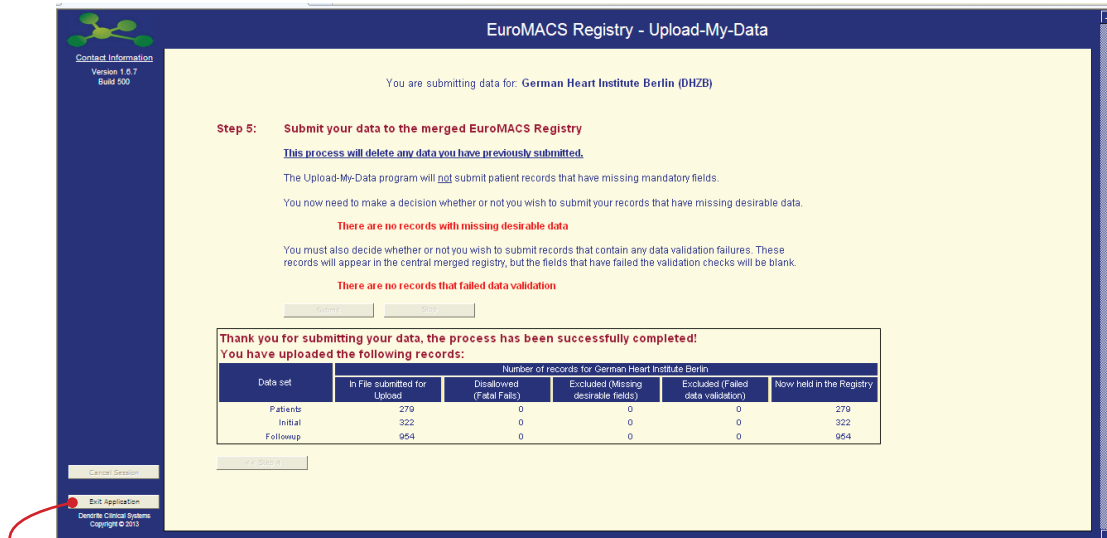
Contact Information
Version 1.6.7
Build 500

EuroMACS Registry - Upload-My-Data

You are submitting data for: German Heart Institute Berlin (DHZB)

Step 5: Submit your data to the merged EuroMACS Registry

This process will delete any data you have previously submitted.

The Upload-My-Data program will not submit patient records that have missing mandatory fields.

You now need to make a decision whether or not you wish to submit your records that have missing desirable data.

There are no records with missing desirable data

You must also decide whether or not you wish to submit records that contain any data validation failures. These records will appear in the central merged registry, but the fields that have failed the validation checks will be blank.

There are no records that failed data validation

Submit Stop

Thank you for submitting your data, the process has been successfully completed!
You have uploaded the following records:

| Data set | In File submitted for Upload | Disallowed (Fatal Fails) | Excluded (Missing desirable fields) | Excluded (Failed data validation) | Now held in the Registry |
|---|---|---|---|---|---|
| | Number of records for German Heart Institute Berlin | | | | |
| Patients | 279 | 0 | 0 | 0 | 279 |
| Initial | 322 | 0 | 0 | 0 | 322 |
| Followup | 954 | 0 | 0 | 0 | 954 |

<< Back A

Cancel Session
Exit Application
Dendrite Clinical Systems
Copyright © 2013